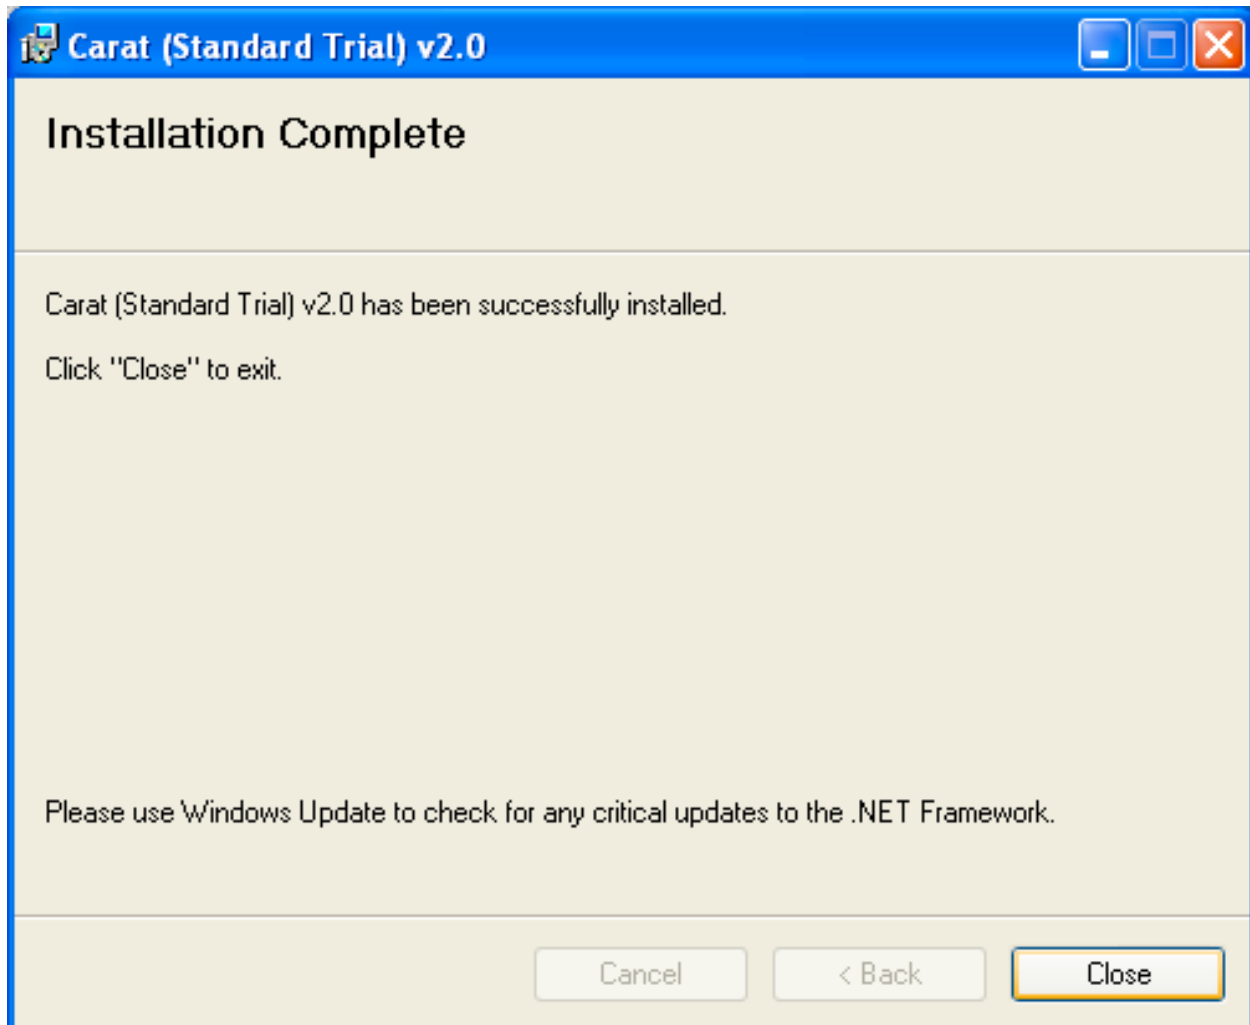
Carat (Standard Trial) v2.0

Installation Complete

Carat (Standard Trial) v2.0 has been successfully installed.

Click "Close" to exit.

Please use Windows Update to check for any critical updates to the .NET Framework.

Cancel

< Back

Close